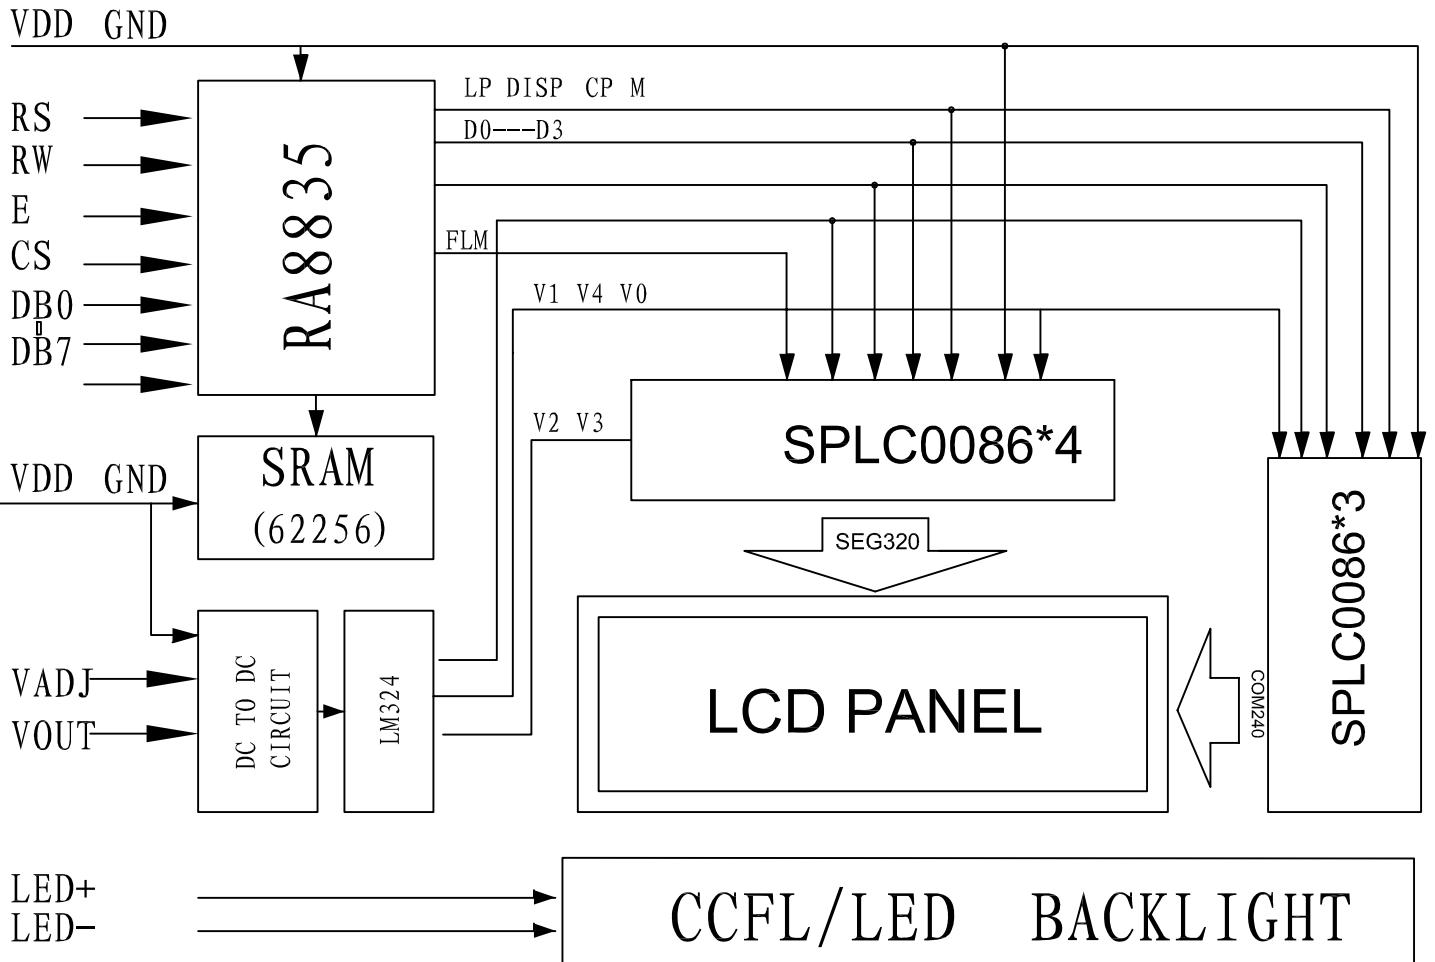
VDD GND

RS
RW
E
CS
DB0
DB7

RA8835

LP DISP CP M
D0---D3
FLM
V1 V4 V0
V2 V3

SPLC0086*4

SPLC0086*3

SRAM
(62256)

VDD GND

SEG320

LCD PANEL

COM240

VADJ
VOUT

DC TO DC CIRCUIT

LM324

LED+
LED−

CCFL/LED BACKLIGHT